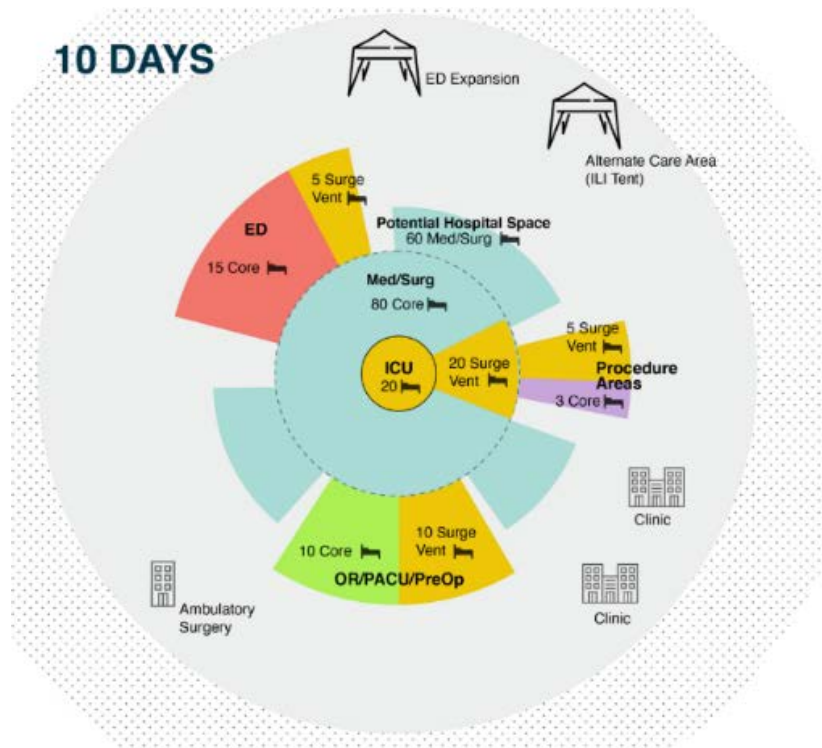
10 DAYS

ED Expansion

Alternate Care Area (ILI Tent)

5 Surge Vent

ED

15 Core

Potential Hospital Space
60 Med/Surg

Med/Surg
80 Core

ICU
20

20 Surge Vent

5 Surge Vent

Procedure Areas

3 Core

Clinic

10 Core

10 Surge Vent

OR/PACU/PreOp

Clinic

Ambulatory Surgery